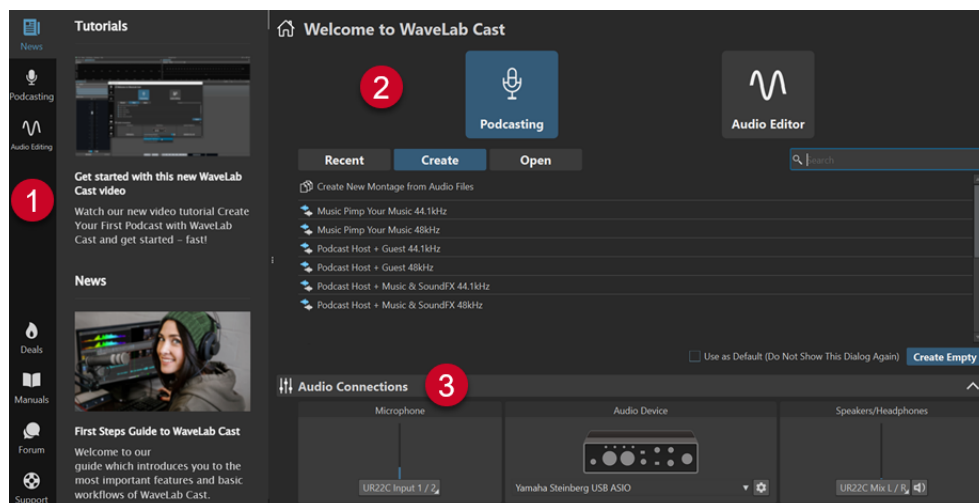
News
Podcasting
Audio Editing
1
Deals
Manuals
Forum
Support

Tutorials

Get started with this new WaveLab Cast video

Watch our new video tutorial Create Your First Podcast with WaveLab Cast and get started – fast!

News

First Steps Guide to WaveLab Cast

Welcome to our guide which introduces you to the most important features and basic workflows of WaveLab Cast.

Welcome to WaveLab Cast

2

Podcasting

Audio Editor

Recent
Create
Open

Search

Create New Montage from Audio Files
Music Pimp Your Music 44.1kHz
Music Pimp Your Music 48kHz
Podcast Host + Guest 44.1kHz
Podcast Host + Guest 48kHz
Podcast Host + Music & SoundFX 44.1kHz
Podcast Host + Music & SoundFX 48kHz

Use as Default (Do Not Show This Dialog Again)
Create Empty

Audio Connections
3

Microphone
UR22C Input 1 / 2

Audio Device
Yamaha Steinberg USB ASIO

Speakers/Headphones
UR22C Mix L / R